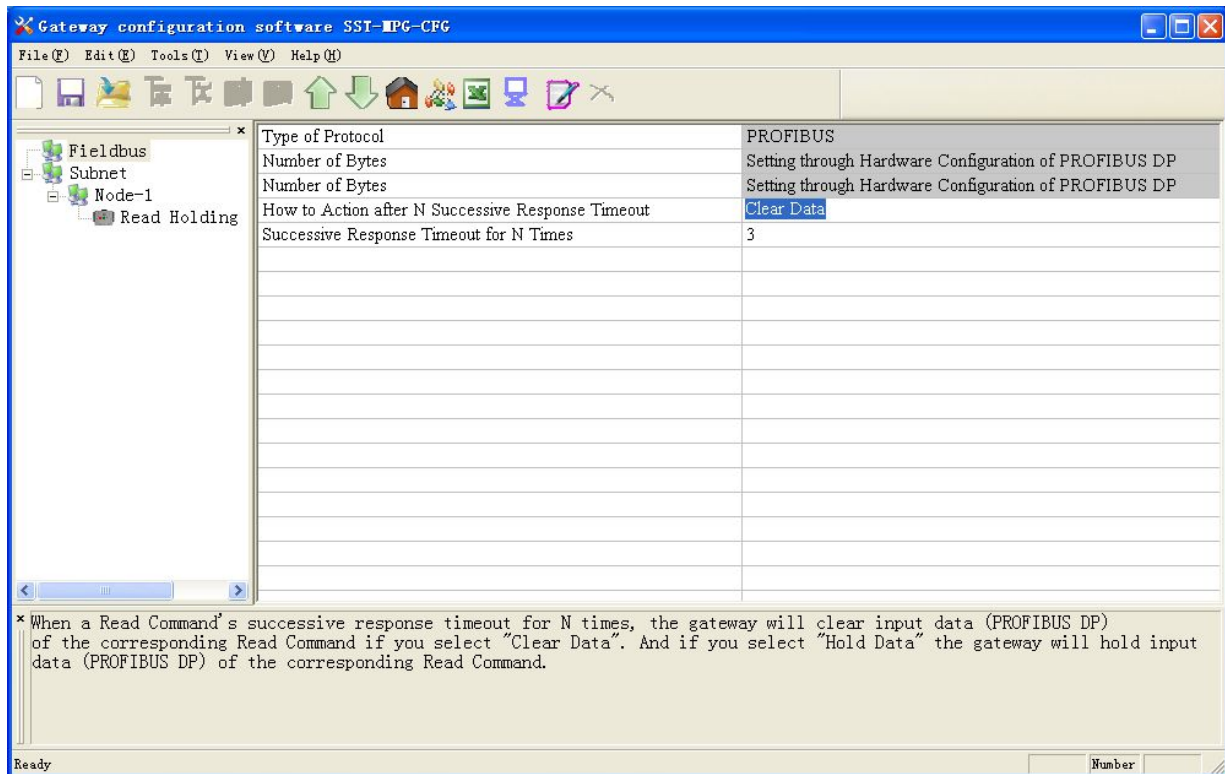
Gateway configuration software SST-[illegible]PG-CFG

File(F) Edit(E) Tools(T) View(V) Help(H)

Fieldbus
Subnet
Node-1
Read Holding

| Type of Protocol | PROFIBUS |
|---|---|
| Number of Bytes | Setting through Hardware Configuration of PROFIBUS DP |
| Number of Bytes | Setting through Hardware Configuration of PROFIBUS DP |
| How to Action after N Successive Response Timeout | Clear Data |
| Successive Response Timeout for N Times | 3 |

When a Read Command's successive response timeout for N times, the gateway will clear input data (PROFIBUS DP) of the corresponding Read Command if you select "Clear Data". And if you select "Hold Data" the gateway will hold input data (PROFIBUS DP) of the corresponding Read Command.

Ready

Number